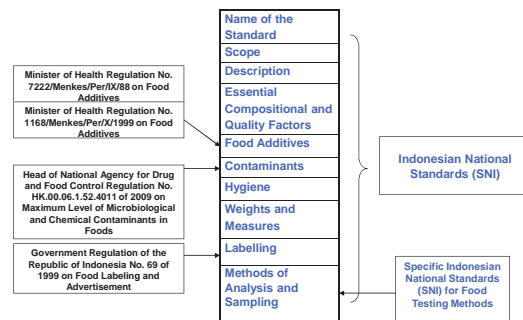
Minister of Health Regulation No. 7222/Menkes/Per/IX/88 on Food Additives

Minister of Health Regulation No. 1168/Menkes/Per/X/1999 on Food Additives

Head of National Agency for Drug and Food Control Regulation No. HK.00.06.1.52.4011 of 2009 on Maximum Level of Microbiological and Chemical Contaminants in Foods

Government Regulation of the Republic of Indonesia No. 69 of 1999 on Food Labeling and Advertisement

Name of the Standard

Scope

Description

Essential Compositional and Quality Factors

Food Additives

Contaminants

Hygiene

Weights and Measures

Labelling

Methods of Analysis and Sampling

Indonesian National Standards (SNI)

Specific Indonesian National Standards (SNI) for Food Testing Methods